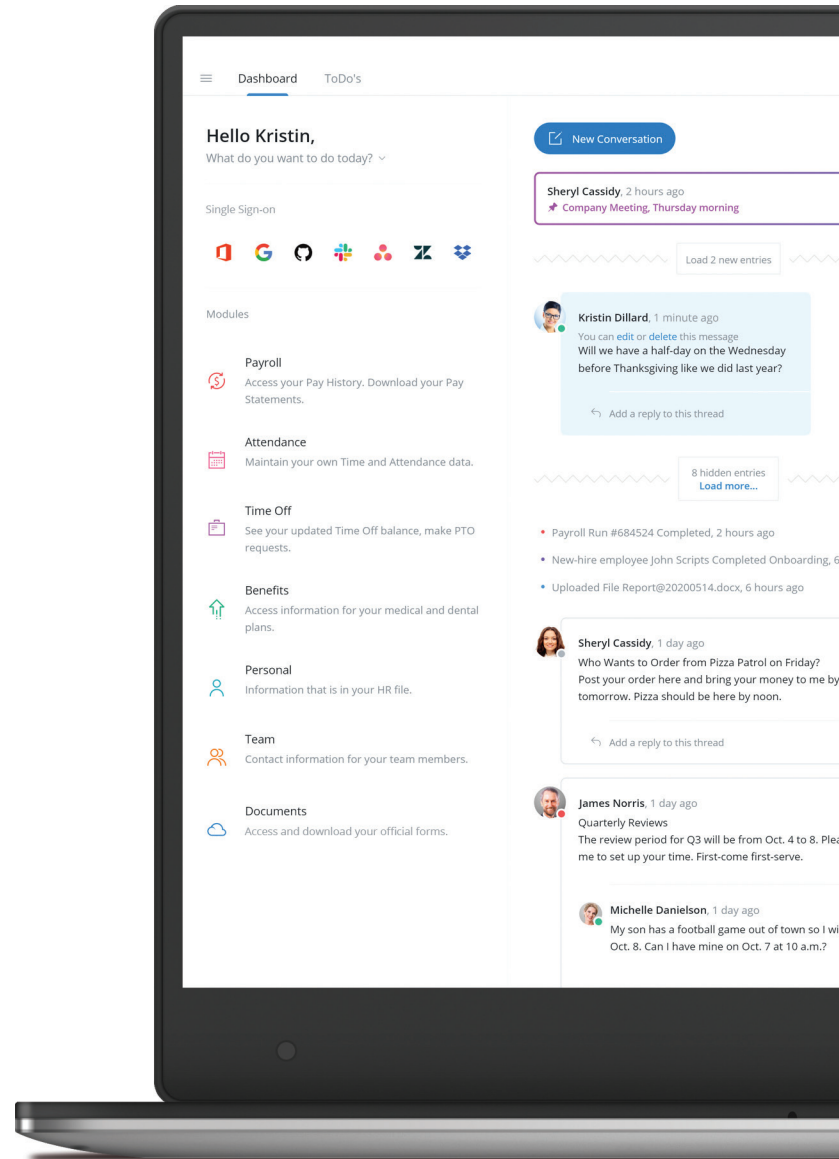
Dashboard ToDo's

Hello Kristin,
What do you want to do today?

Single Sign-on

Modules

Payroll
Access your Pay History. Download your Pay Statements.

Attendance
Maintain your own Time and Attendance data.

Time Off
See your updated Time Off balance, make PTO requests.

Benefits
Access information for your medical and dental plans.

Personal
Information that is in your HR file.

Team
Contact information for your team members.

Documents
Access and download your official forms.

New Conversation

Sheryl Cassidy, 2 hours ago
Company Meeting, Thursday morning

Load 2 new entries

Kristin Dillard, 1 minute ago
You can edit or delete this message
Will we have a half-day on the Wednesday before Thanksgiving like we did last year?

Add a reply to this thread

8 hidden entries
Load more...

• Payroll Run #684524 Completed, 2 hours ago
• New-hire employee John Scripts Completed Onboarding, 6
• Uploaded File Report@20200514.docx, 6 hours ago

Sheryl Cassidy, 1 day ago
Who Wants to Order from Pizza Patrol on Friday?
Post your order here and bring your money to me by tomorrow. Pizza should be here by noon.

Add a reply to this thread

James Norris, 1 day ago
Quarterly Reviews
The review period for Q3 will be from Oct. 4 to 8. Plea me to set up your time. First-come first-serve.

Michelle Danielson, 1 day ago
My son has a football game out of town so I wi Oct. 8. Can I have mine on Oct. 7 at 10 a.m.?